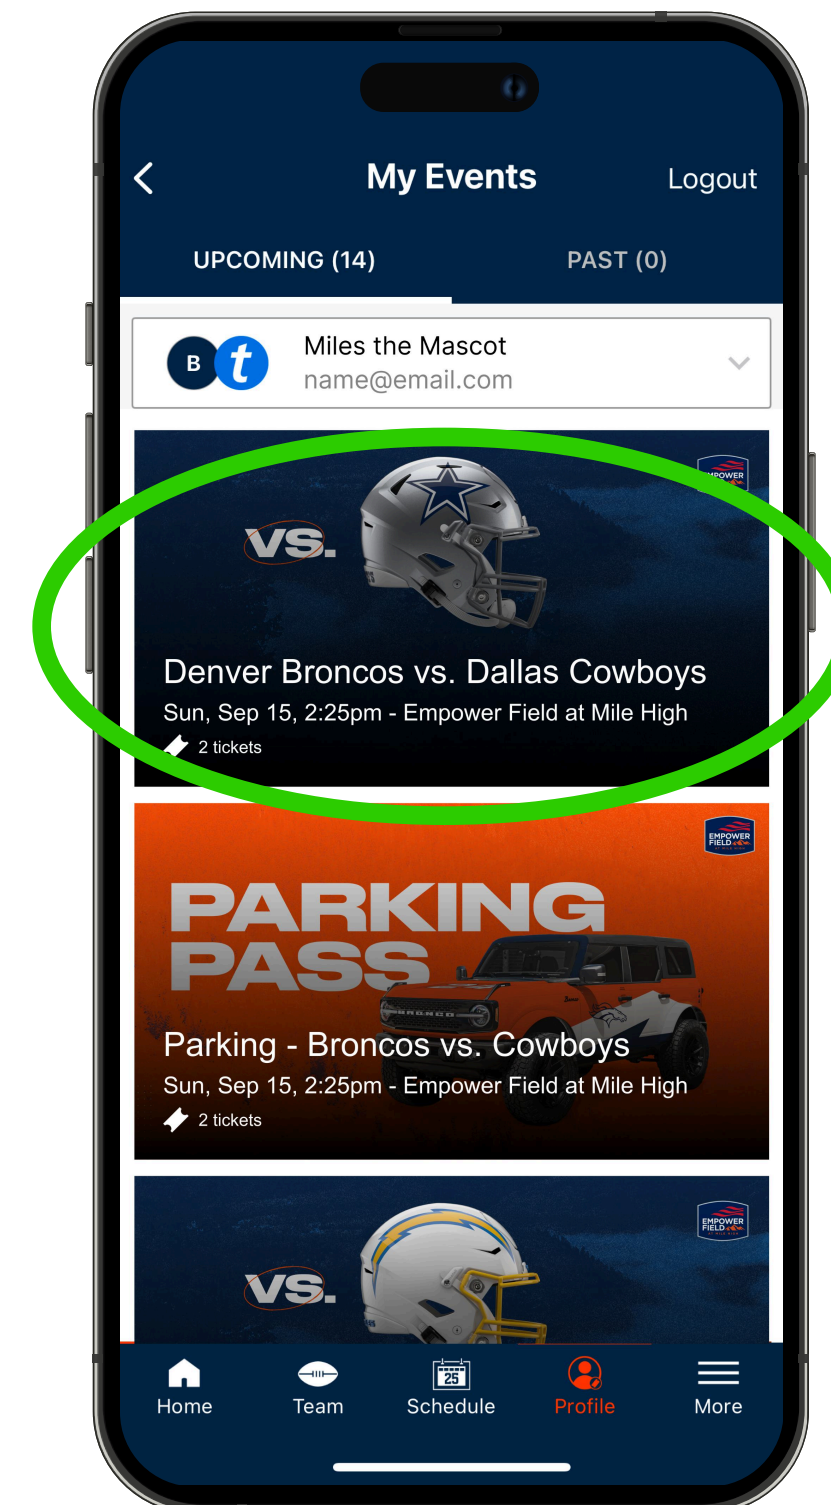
My Events

Logout

UPCOMING (14)

PAST (0)

B t

Miles the Mascot
name@email.com

EMPOWER

VS.

Denver Broncos vs. Dallas Cowboys
Sun, Sep 15, 2:25pm - Empower Field at Mile High
2 tickets

EMPOWER FIELD

PARKING PASS

Parking - Broncos vs. Cowboys
Sun, Sep 15, 2:25pm - Empower Field at Mile High
2 tickets

EMPOWER FIELD

VS.

Home

Team

25

Schedule

Profile

More